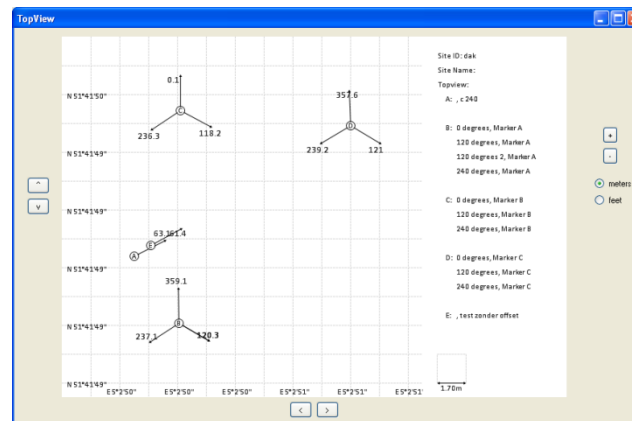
TopView

N 51°41'50"
N 51°41'49"
N 51°41'49"
N 51°41'49"
N 51°41'49"
N 51°41'49"

0.1
C
236.3
118.2

357.6
D
239.2
121

63.161.4
E
A

359.1
B
237.1
120.3

E5°2'50"
E5°2'50"
E5°2'50"
E5°2'51"
E5°2'51"
E5°2'51

^
v
<
>

Site ID: dak
Site Name:
Topview:
A: , c 240

B: 0 degrees, Marker A
120 degrees, Marker A
120 degrees 2, Marker A
240 degrees, Marker A

C: 0 degrees, Marker B
120 degrees, Marker B
240 degrees, Marker B

D: 0 degrees, Marker C
120 degrees, Marker C
240 degrees, Marker C

E: , test zonder offset

1.70m

+
-
meters
feet